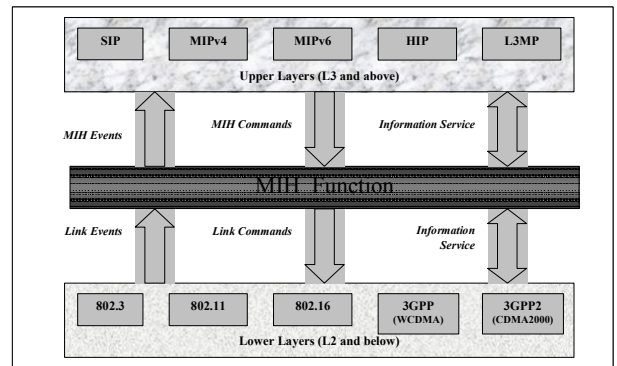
SIP
MIPv4
MIPv6
HIP
L3MP
Upper Layers (L3 and above)

MIH Events
MIH Commands
Information Service

MIH Function

Link Events
Link Commands
Information Service

802.3
802.11
802.16
3GPP (WCDMA)
3GPP2 (CDMA2000)
Lower Layers (L2 and below)